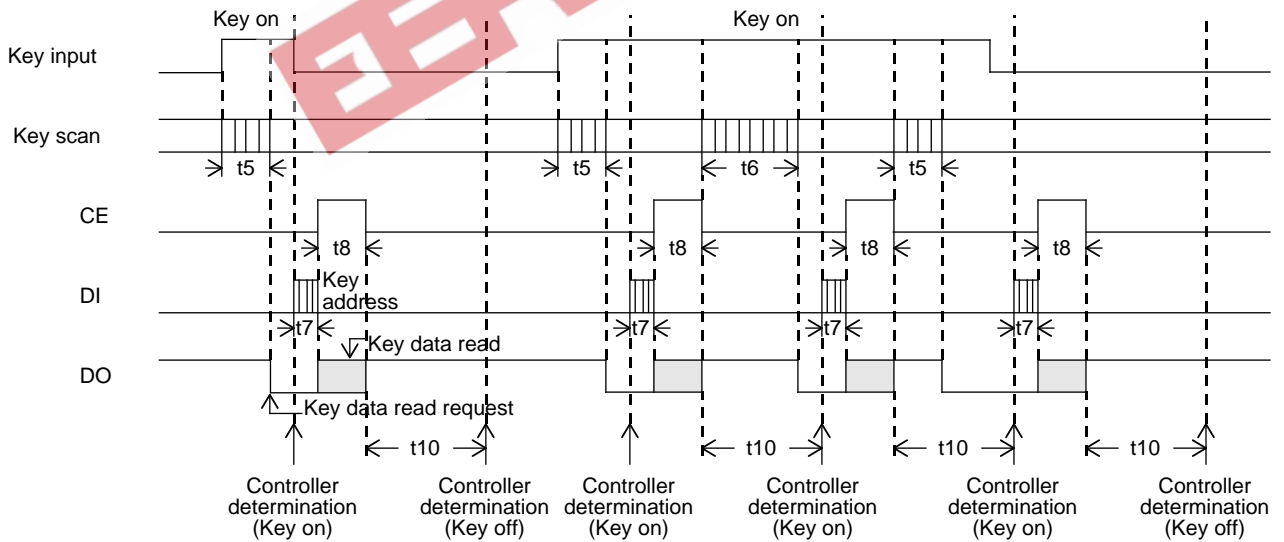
Key on

Key on

Key input

Key scan

t5

t5

t6

t5

CE

t8

t8

t8

t8

DI

Key address

t7

t7

t7

t7

DO

Key data read

Key data read request

t10

t10

t10

t10

Controller determination (Key on)

Controller determination (Key off)

Controller determination (Key on)

Controller determination (Key on)

Controller determination (Key on)

Controller determination (Key off)